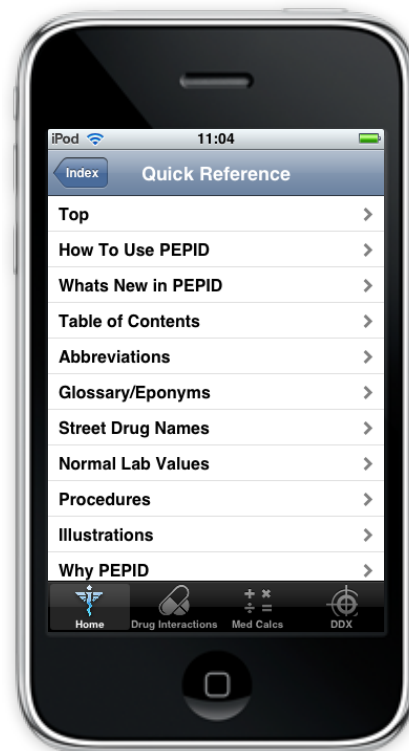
iPod 11:04

Index

Quick Reference

Top >

How To Use PEPID >

Whats New in PEPID >

Table of Contents >

Abbreviations >

Glossary/Eponyms >

Street Drug Names >

Normal Lab Values >

Procedures >

Illustrations >

Why PEPID >

Home Drug Interactions Med Calcs DDX